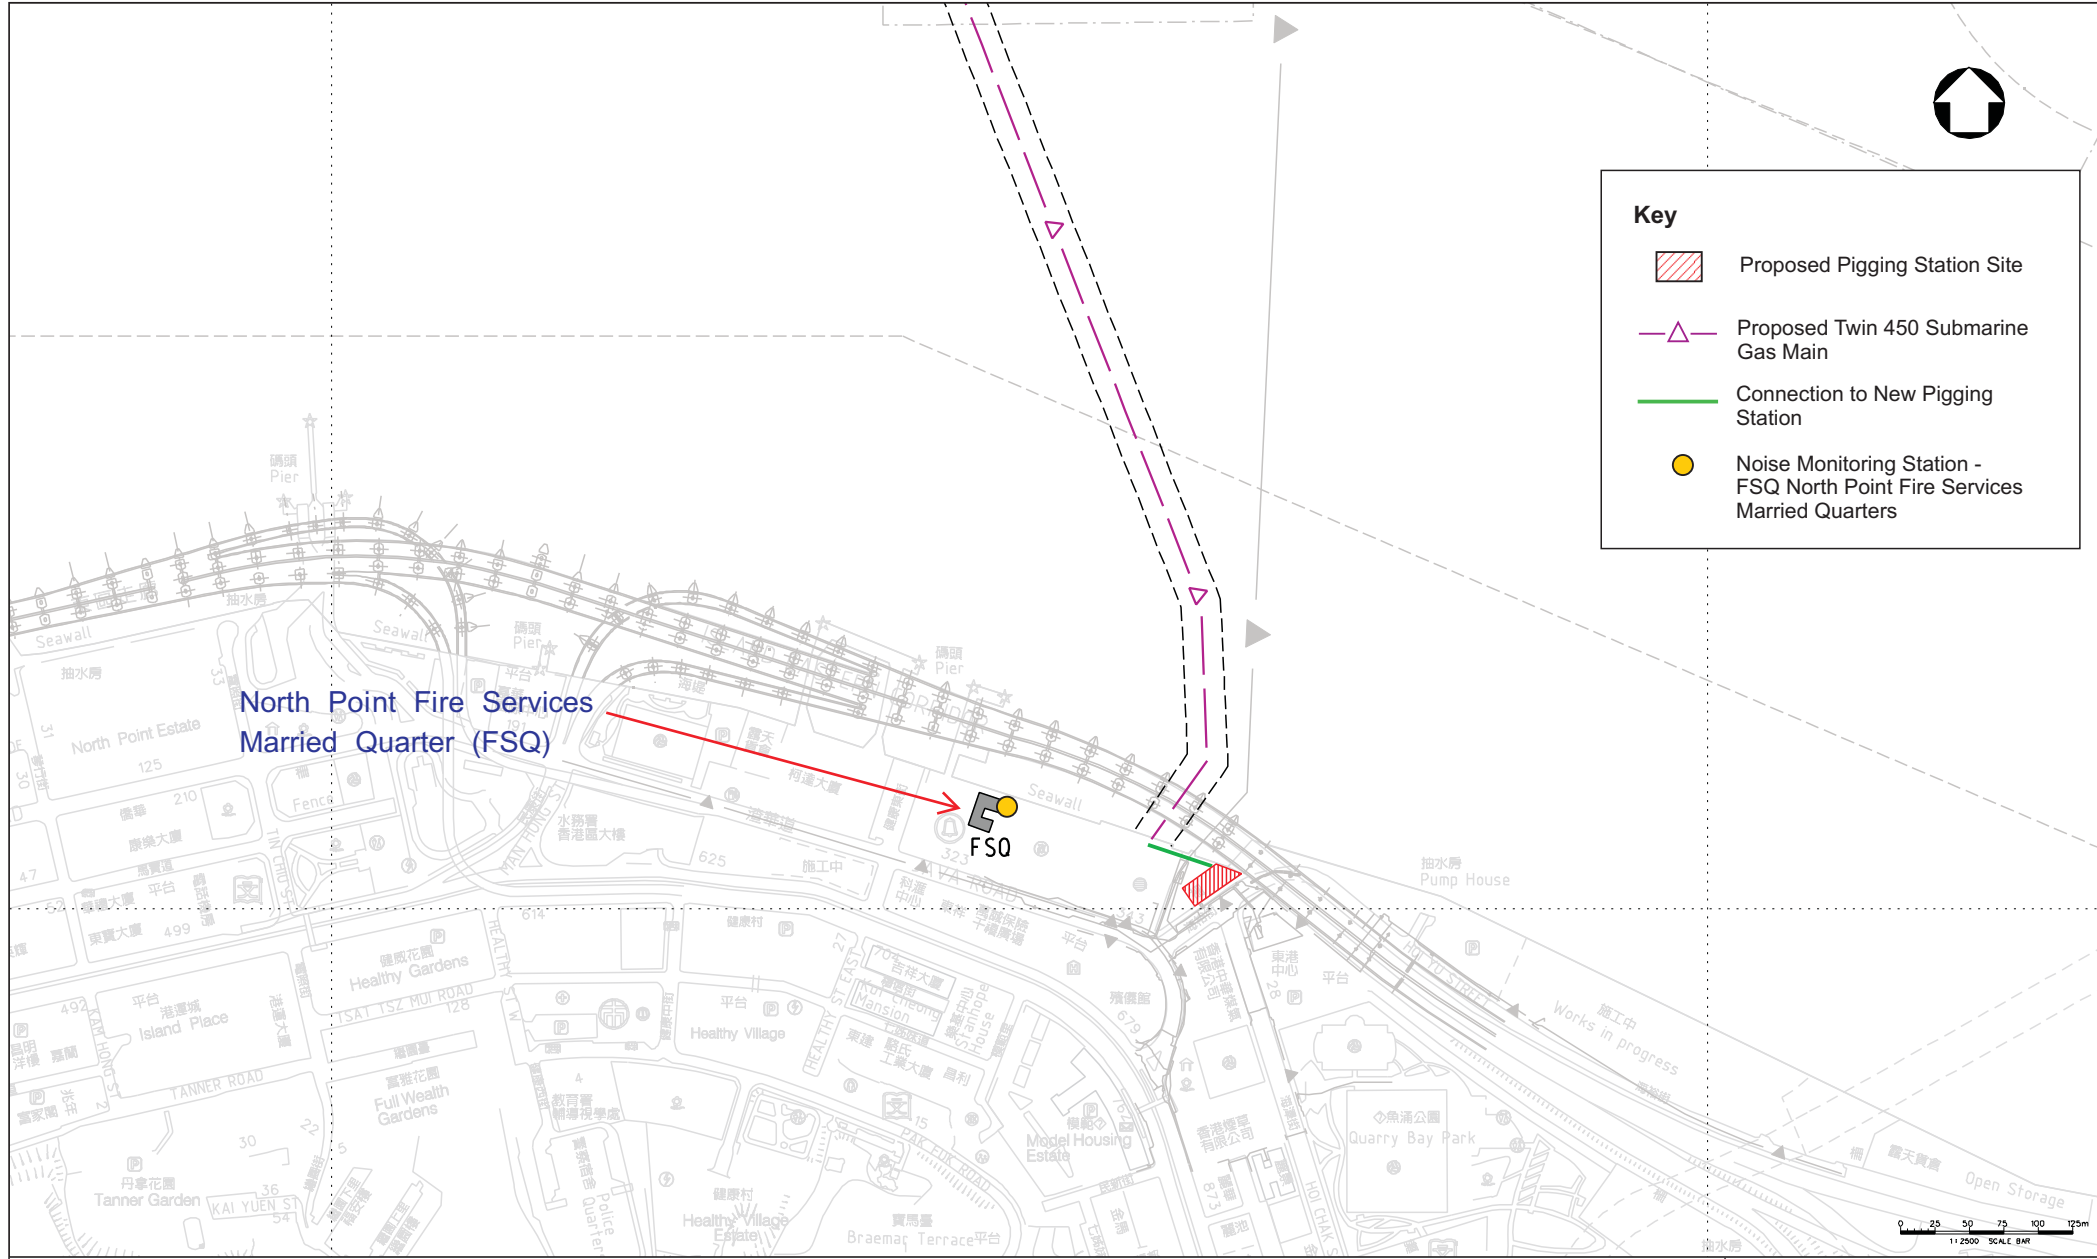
Key

Proposed Pigging Station Site

Proposed Twin 450 Submarine Gas Main

Connection to New Pigging Station

Noise Monitoring Station - FSQ North Point Fire Services Married Quarters

North Point Fire Services Married Quarter (FSQ)

FSQ

碼頭 Pier

Seawall

抽水房

North Point Estate

Seawall

碼頭 Pier

碼頭 Pier

Seawall

抽水房 Pump House

Works in progress

Healthy Gardens

Island Place

TANNER ROAD

Full Wealth Gardens

Tanner Garden

KAI YUEN ST

Healthy Village

Model Housing Estate

Quarry Bay Park

Open Storage

Braemar Terrace

Healthy Village Estate

TSAT TSZ MUI ROAD

PAK FUK ROAD

HOI YU STREET

HOI CHAK ST

0 25 50 75 100 125m

1:2500 SCALE BAR